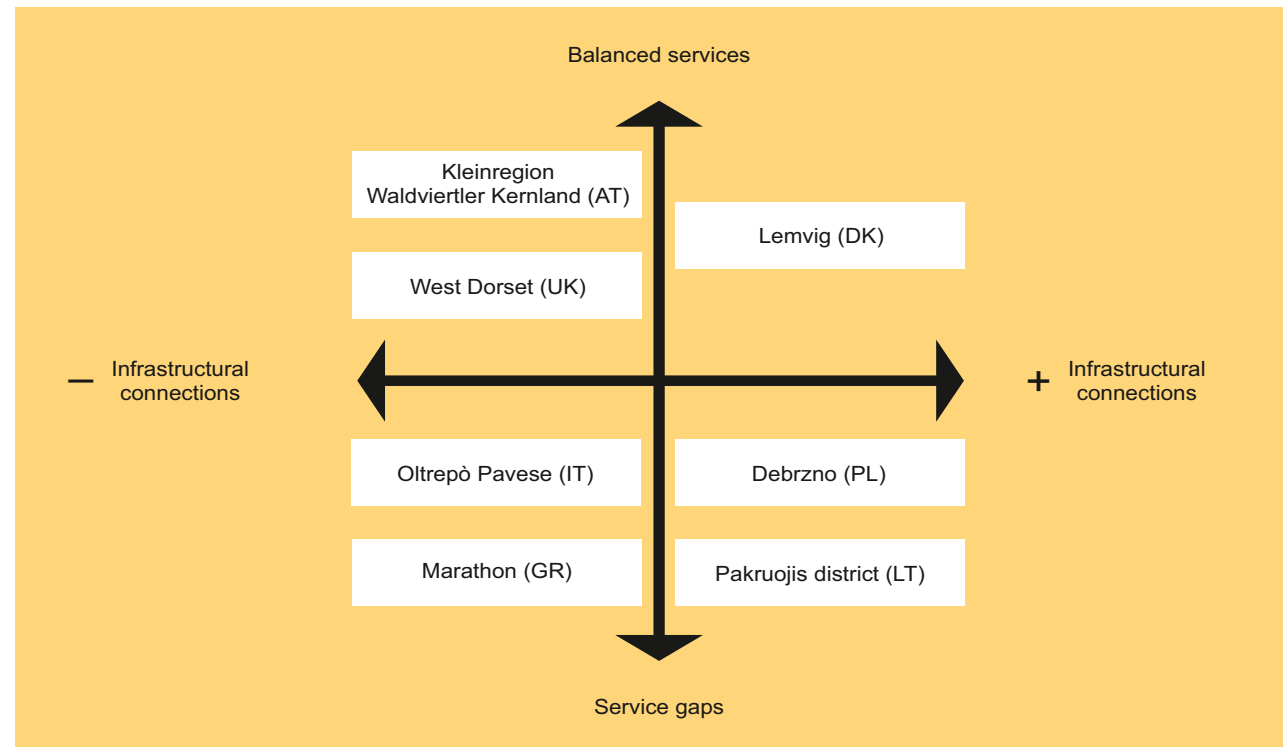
Balanced services

Kleinregion Waldviertler Kernland (AT)

Lemvig (DK)

West Dorset (UK)

– Infrastructural connections

+ Infrastructural connections

Oltrepò Pavese (IT)

Debrzno (PL)

Marathon (GR)

Pakruojis district (LT)

Service gaps